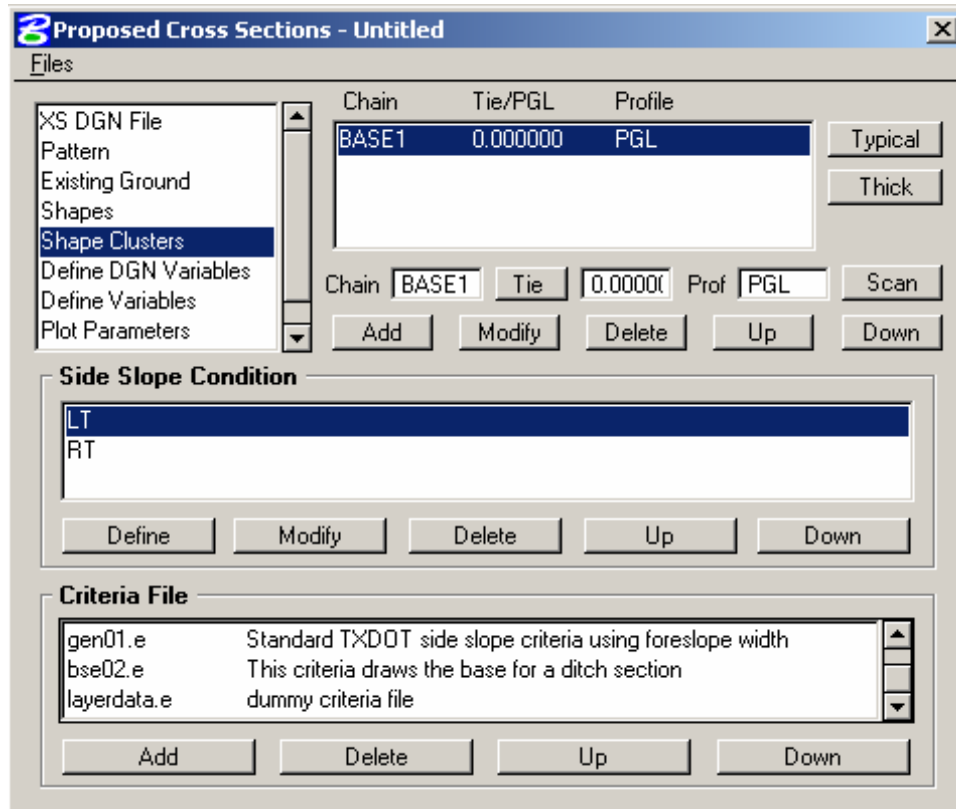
Proposed Cross Sections - Untitled
Files

XS DGN File
Pattern
Existing Ground
Shapes
Shape Clusters
Define DGN Variables
Define Variables
Plot Parameters

| Chain | Tie/PGL | Profile |
|---|---|---|
| BASE1 | 0.000000 | PGL |

Typical
Thick

Chain BASE1 Tie 0.00000 Prof PGL Scan
Add Modify Delete Up Down

Side Slope Condition
LT
RT
Define Modify Delete Up Down

Criteria File

| | |
|---|---|
| gen01.e | Standard TXDOT side slope criteria using foreslope width |
| bse02.e | This criteria draws the base for a ditch section |
| layerdata.e | dummy criteria file |

Add Delete Up Down